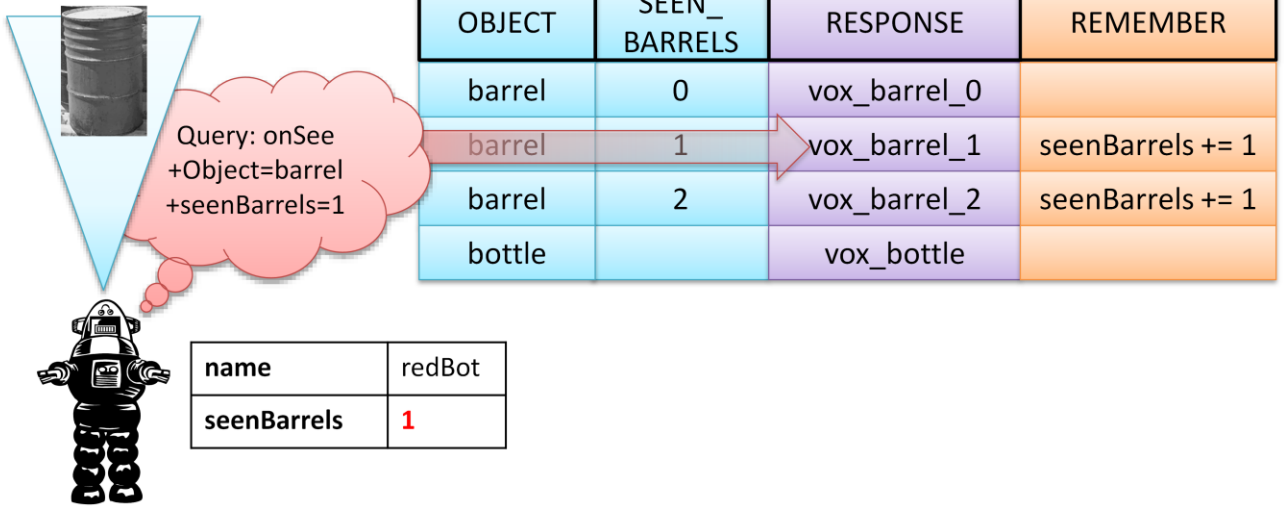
Query: onSee
+Object=barrel
+seenBarrels=1

| OBJECT | SEEN_ BARRELS | RESPONSE | REMEMBER |
|---|---|---|---|
| barrel | 0 | vox_barrel_0 | |
| barrel | 1 | vox_barrel_1 | seenBarrels += 1 |
| barrel | 2 | vox_barrel_2 | seenBarrels += 1 |
| bottle | | vox_bottle | |

| name | redBot |
|---|---|
| seenBarrels | 1 |